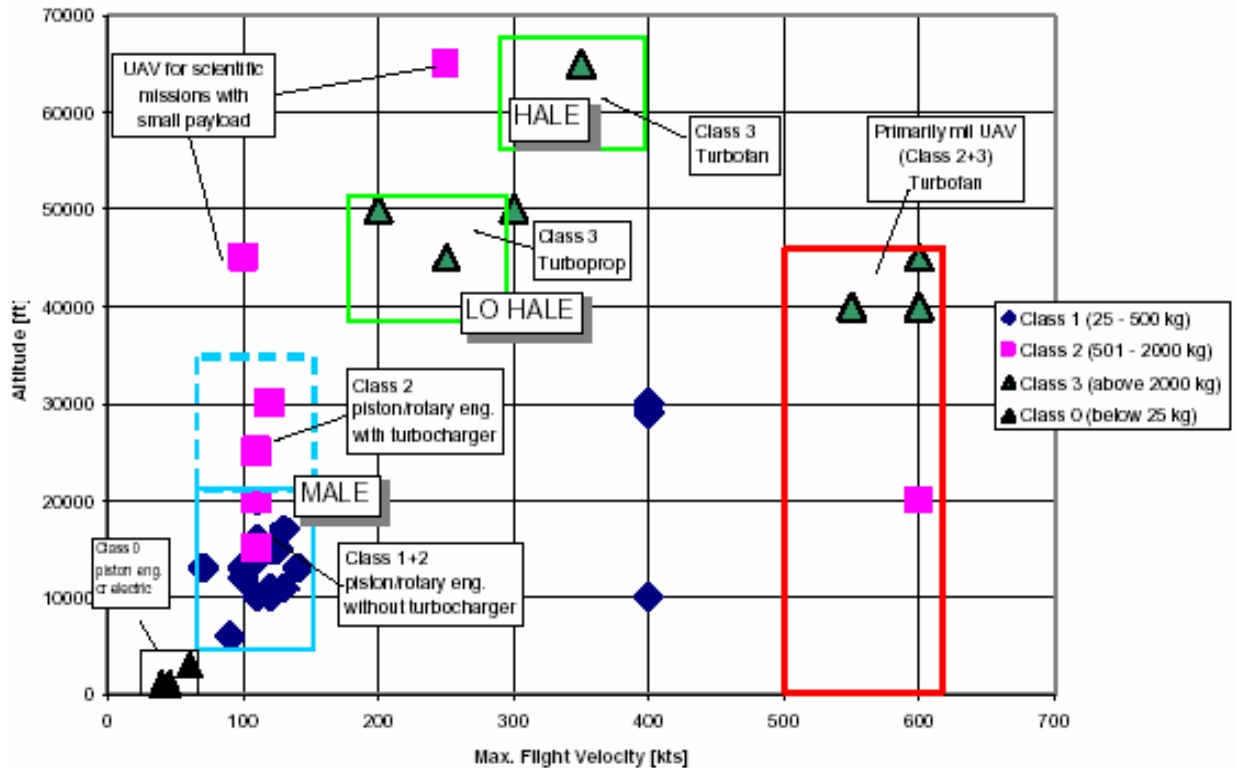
70000
60000
50000
40000
30000
20000
10000
0

Altitude [ft]

UAV for scientific missions with small payload

HALE

Class 3 Turbofan

Primarily mil UAV (Class 2+3) Turbofan

Class 3 Turboprop

LO HALE

Class 1 (25 - 500 kg)
Class 2 (501 - 2000 kg)
Class 3 (above 2000 kg)
Class 0 (below 25 kg)

Class 2 piston/rotary eng. with turbocharger

MALE

Class 0 piston eng. or electric

Class 1+2 piston/rotary eng. without turbocharger

0 100 200 300 400 500 600 700

Max. Flight Velocity [kts]